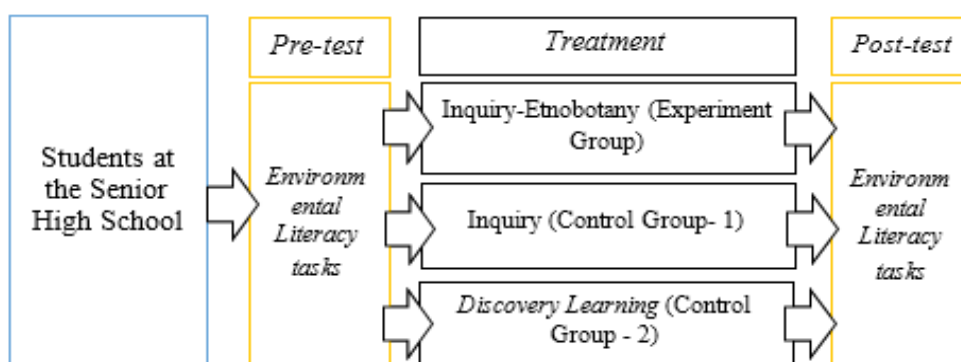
Students at the Senior High School

Pre-test

Environmental Literacy tasks

Treatment

Inquiry-Etnobotany (Experiment Group)

Inquiry (Control Group- 1)

Discovery Learning (Control Group - 2)

Post-test

Environmental Literacy tasks